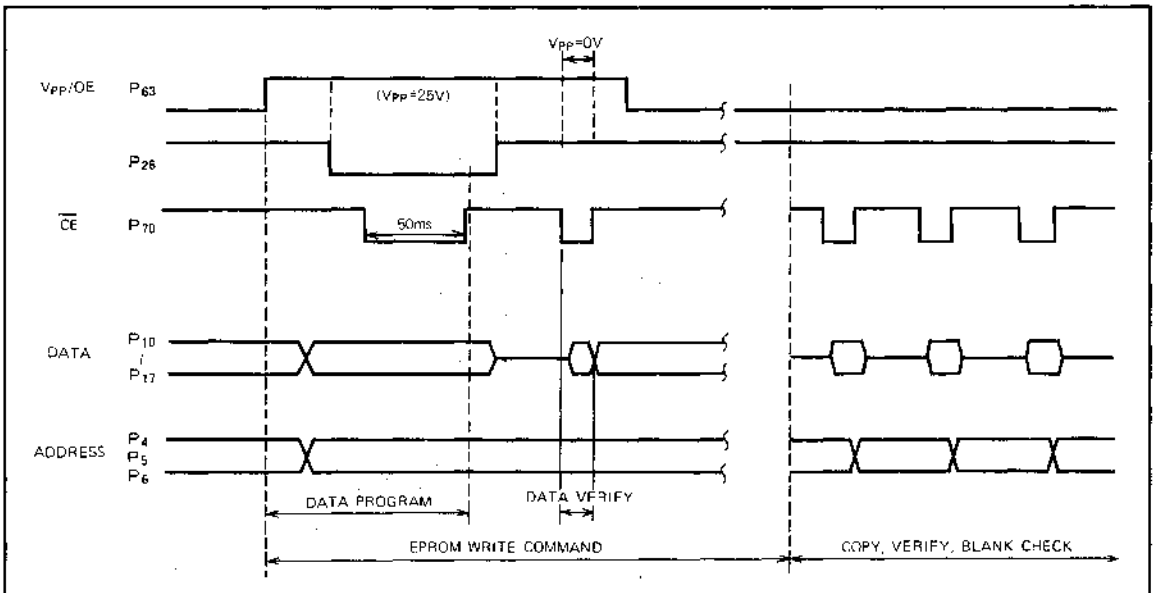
$V_{PP}$=0V

$V_{PP}$/OE $P_{63}$

($V_{PP}$=25V)

$P_{26}$

$\overline{CE}$ $P_{70}$

50ms

DATA $P_{10}$ / $P_{17}$

ADDRESS $P_4$ $P_5$ $P_6$

DATA PROGRAM

DATA VERIFY

EPROM WRITE COMMAND

COPY, VERIFY, BLANK CHECK